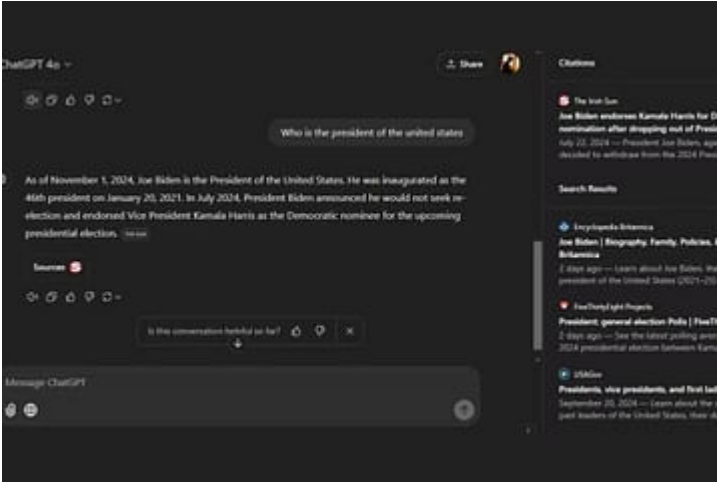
ChatGPT 4o

Share

Who is the president of the united states

As of November 1, 2024, Joe Biden is the President of the United States. He was inaugurated as the 46th president on January 20, 2021. In July 2024, President Biden announced he would not seek reelection and endorsed Vice President Kamala Harris as the Democratic nominee for the upcoming presidential election. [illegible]

Sources

Is this conversation helpful so far?

Message ChatGPT

Citations

The Irish Sun
Joe Biden endorses Kamala Harris for D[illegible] nomination after dropping out of Presid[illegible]
July 22, 2024 — President Joe Biden, age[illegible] decided to withdraw from the 2024 Presi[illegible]

Search Results

Encyclopedia Britannica
Joe Biden | Biography, Family, Policies, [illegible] Britannica
2 days ago — Learn about Joe Biden, the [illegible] president of the United States (2021–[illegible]

FiveThirtyEight Projects
President: general election Polls | FiveTh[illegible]
2 days ago — See the latest polling ave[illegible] 2024 presidential election between Kam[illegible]

USAGov
Presidents, vice presidents, and first lad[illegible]
September 20, 2024 — Learn about the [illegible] past leaders of the United States, their d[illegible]